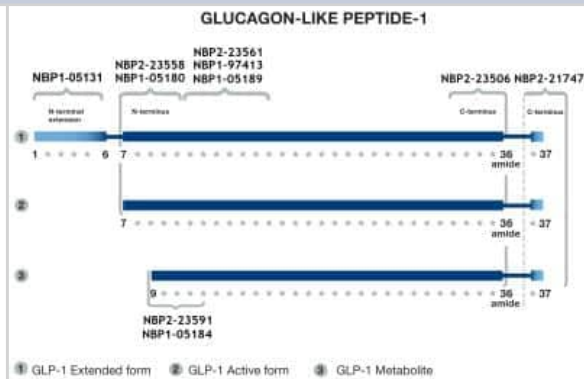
GLUCAGON-LIKE PEPTIDE-1

NBP1-05131

N-terminal extension

NBP2-23558
NBP1-05180

N-terminus

NBP2-23561
NBP1-97413
NBP1-05189

NBP2-23506

C-terminus

NBP2-21747

C-terminus

1

1

6

7

36
amide

37

2

7

36
amide

37

3

9

36
amide

37

NBP2-23591
NBP1-05184

1 GLP-1 Extended form 2 GLP-1 Active form 3 GLP-1 Metabolite